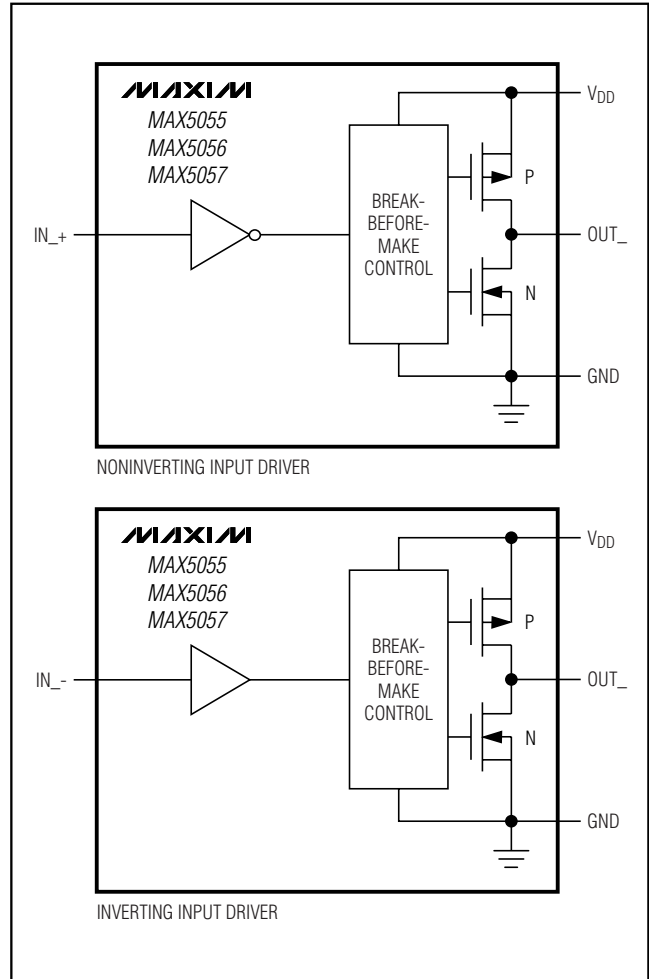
MAXIM
MAX5055
MAX5056
MAX5057

$V_{DD}$

BREAK-
BEFORE-
MAKE
CONTROL

P

IN_+

OUT_

N

GND

NONINVERTING INPUT DRIVER

MAXIM
MAX5055
MAX5056
MAX5057

$V_{DD}$

BREAK-
BEFORE-
MAKE
CONTROL

P

IN_-

OUT_

N

GND

INVERTING INPUT DRIVER